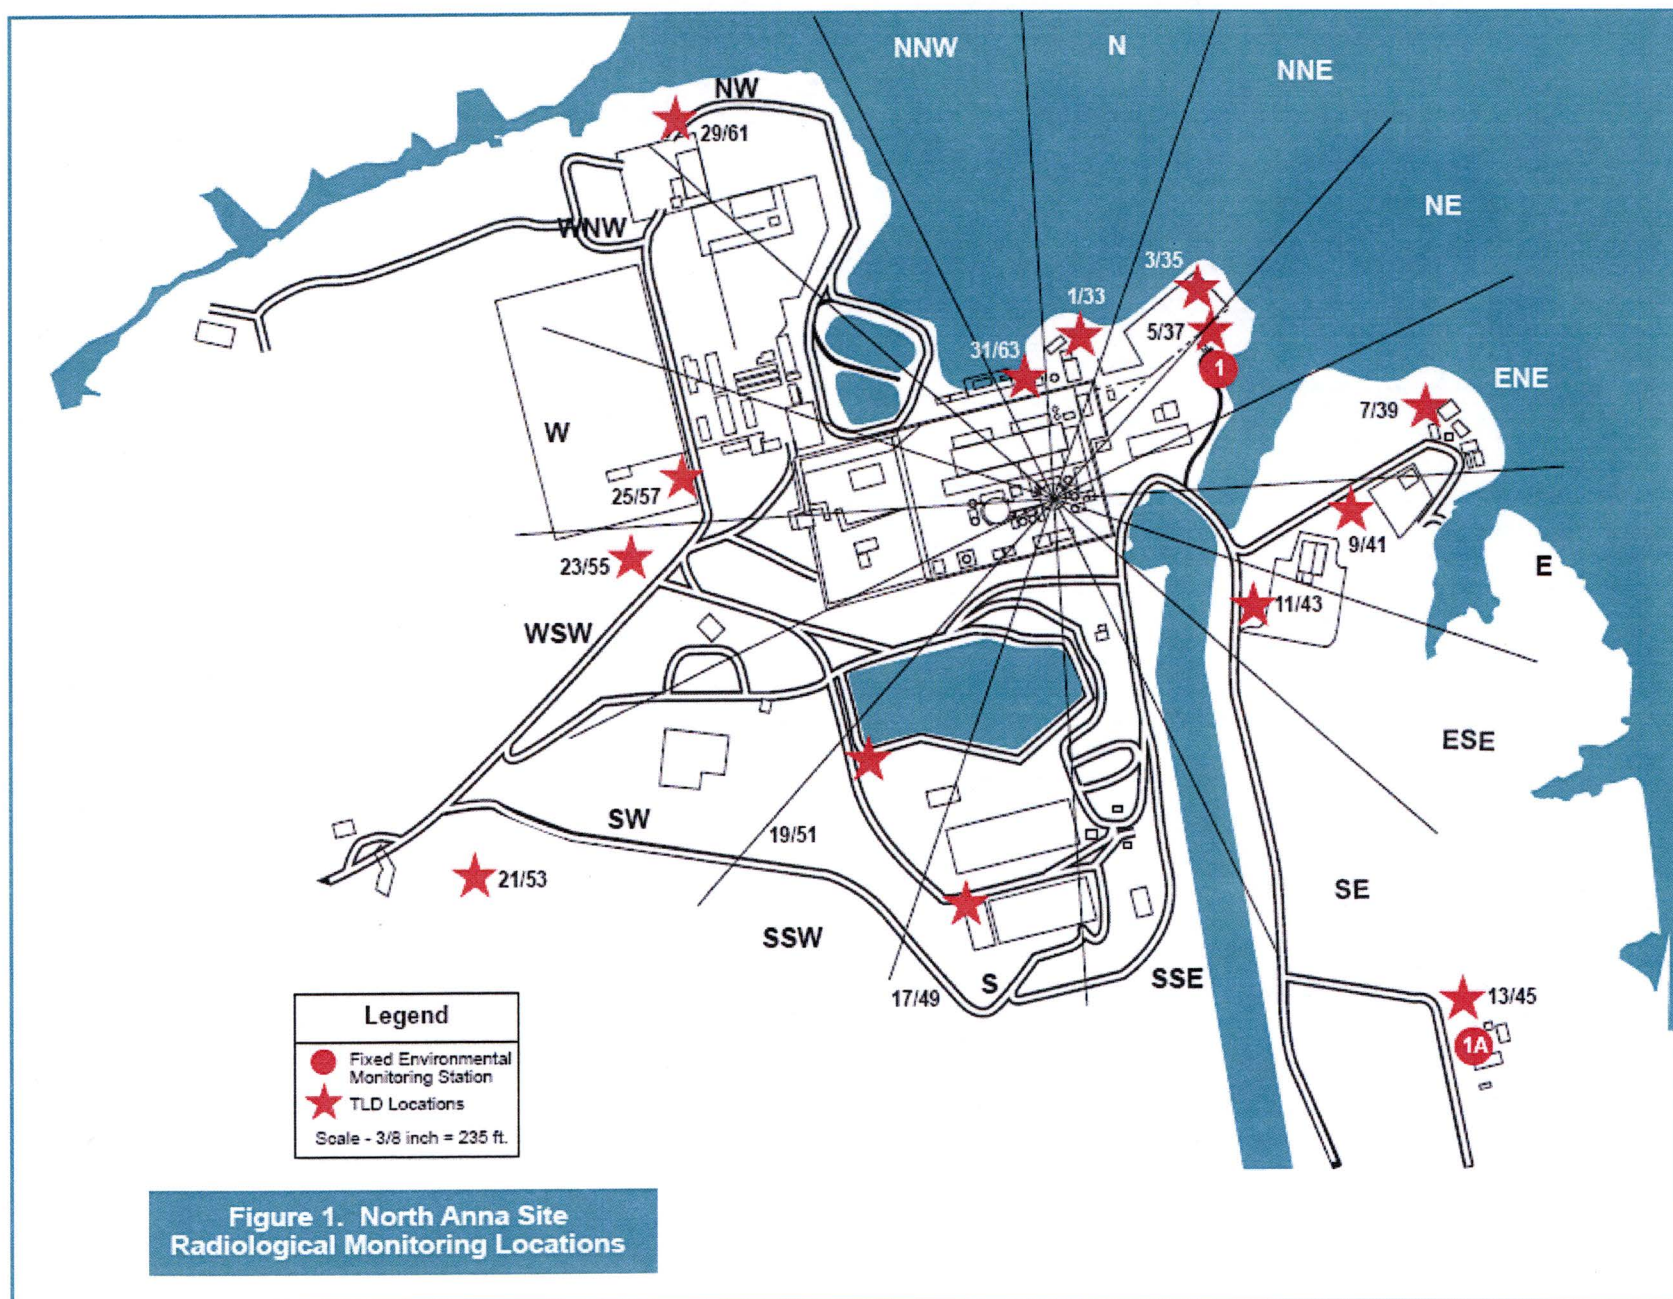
NNW
N
NNE
NW
29/61
NE
WNW
3/35
1/33
5/37
31/63
1
ENE
7/39
W
25/57
9/41
23/55
E
11/43
WSW
ESE
SW
19/51
SE
21/53
SSW
S
SSE
17/49
13/45
1A

Legend
Fixed Environmental Monitoring Station
TLD Locations
Scale - 3/8 inch = 235 ft.

Figure 1. North Anna Site Radiological Monitoring Locations